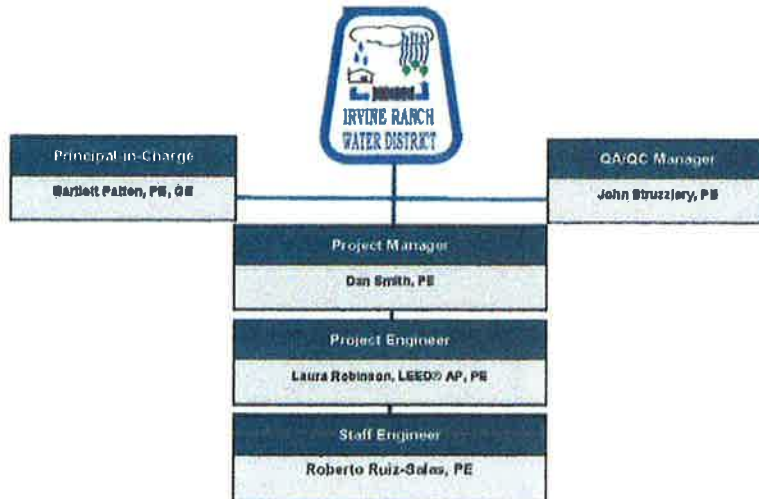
IRVINE RANCH WATER DISTRICT

Principal in-Charge

Bartlett Patton, PE, GE

QA/QC Manager

John Struzzjery, PE

Project Manager

Dan Smith, PE

Project Engineer

Laura Robinson, LEED® AP, PE

Staff Engineer

Roberto Ruiz-Salas, PE